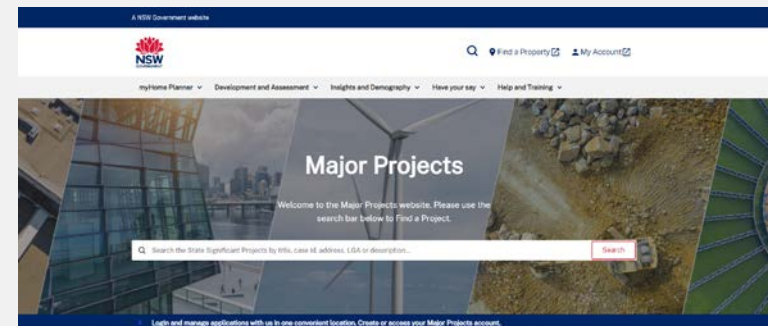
A NSW Government website

NSW GOVERNMENT

Find a Property My Account

myHome Planner Development and Assessment Insights and Demography Have your say Help and Training

Major Projects

Welcome to the Major Projects website. Please use the search bar below to Find a Project.

Search the State Significant Projects by title, case id, address, LGA or description...

Search

Login and manage applications with us in one convenient location. Create or access your Major Projects account.